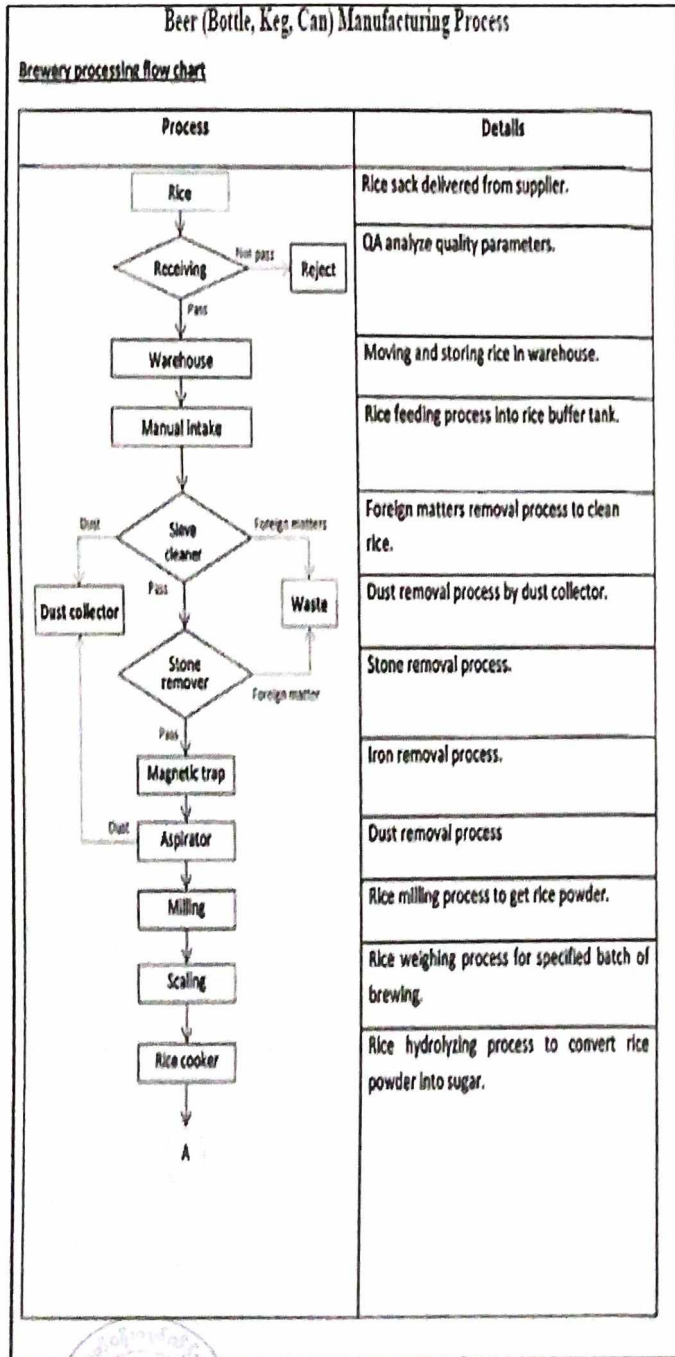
Beer (Bottle, Keg, Can) Manufacturing Process

Brewery processing flow chart

| Process | Details |
|---|---|
| Rice | Rice sack delivered from supplier. |
| Receiving — Not pass — Reject; Pass | QA analyze quality parameters. |
| Warehouse | Moving and storing rice in warehouse. |
| Manual intake | Rice feeding process into rice buffer tank. |
| Sieve cleaner — Dust; Foreign matters; Pass | Foreign matters removal process to clean rice. |
| Dust collector; Waste | Dust removal process by dust collector. |
| Stone remover — Foreign matter; Pass | Stone removal process. |
| Magnetic trap | Iron removal process. |
| Aspirator — Dust | Dust removal process |
| Milling | Rice milling process to get rice powder. |
| Scaling | Rice weighing process for specified batch of brewing. |
| Rice cooker | Rice hydrolyzing process to convert rice powder into sugar. |
| A | |

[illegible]